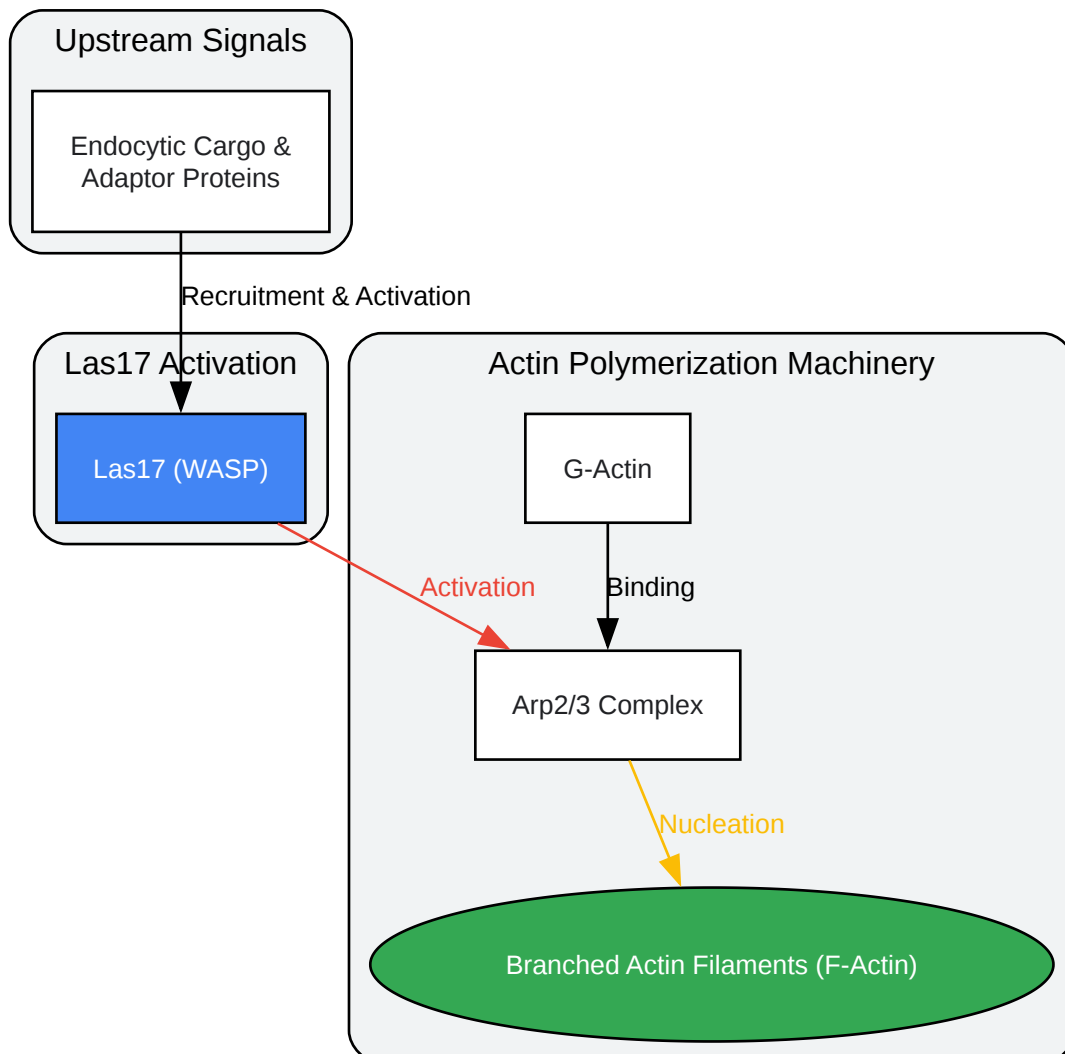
Upstream Signals

Endocytic Cargo & Adaptor Proteins

Recruitment & Activation

Las17 Activation

Las17 (WASP)

Actin Polymerization Machinery

G-Actin

Binding

Activation

Arp2/3 Complex

Nucleation

Branched Actin Filaments (F-Actin)